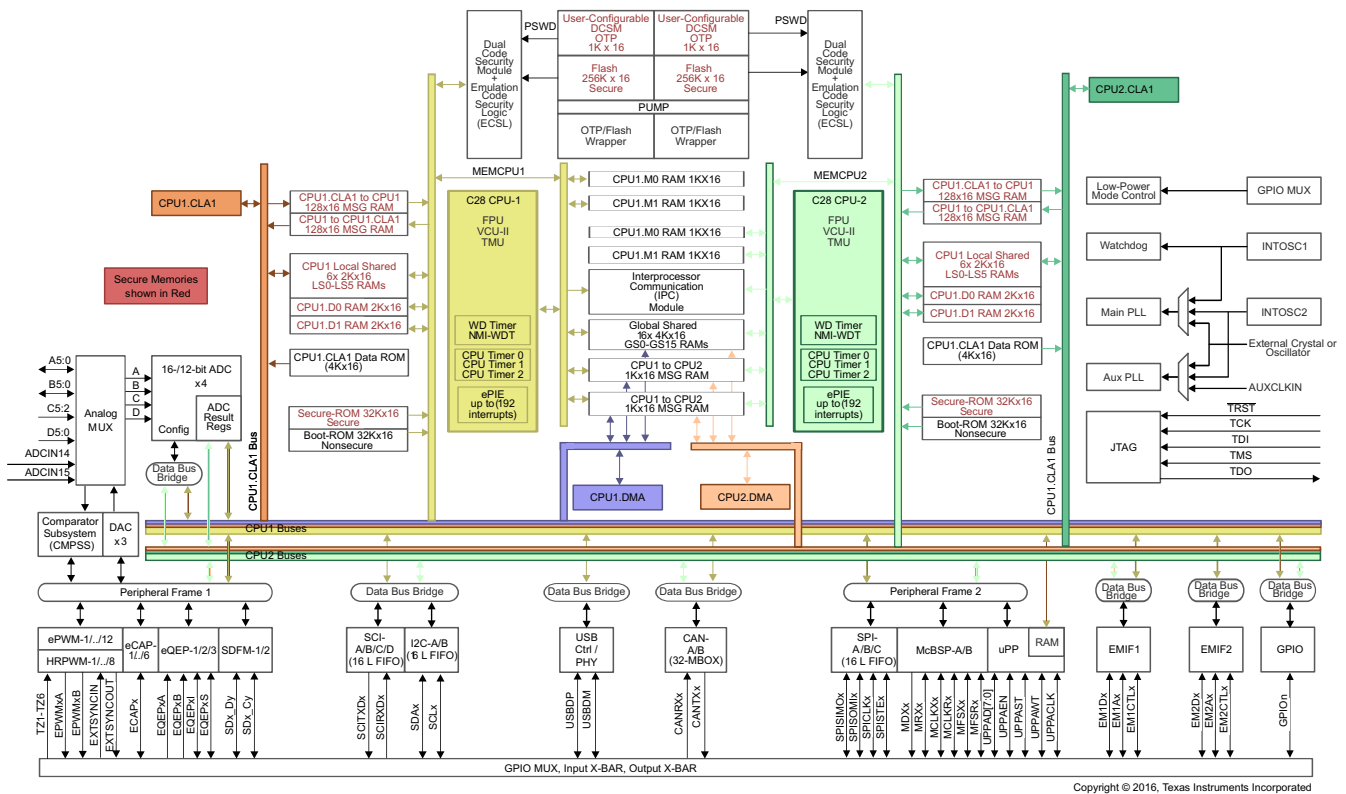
PSWD
Dual Code Security Module + Emulation Code Security Logic (ECSL)
User-Configurable DCSM OTP 1K x 16
User-Configurable DCSM OTP 1K x 16
PSWD
Dual Code Security Module + Emulation Code Security Logic (ECSL)
Flash 256K x 16 Secure
Flash 256K x 16 Secure
PUMP
OTP/Flash Wrapper
OTP/Flash Wrapper
CPU2.CLA1
MEMCPU1
MEMCPU2
CPU1.CLA1
CPU1.CLA1 to CPU1 128x16 MSG RAM
CPU1 to CPU1.CLA1 128x16 MSG RAM
C28 CPU-1
FPU VCU-II TMU
CPU1.M0 RAM 1KX16
CPU1.M1 RAM 1KX16
CPU1.M0 RAM 1KX16
CPU1.M1 RAM 1KX16
C28 CPU-2
FPU VCU-II TMU
CPU1.CLA1 to CPU1 128x16 MSG RAM
CPU1 to CPU1.CLA1 128x16 MSG RAM
Low-Power Mode Control
GPIO MUX
Watchdog
INTOSC1
Secure Memories shown in Red
CPU1 Local Shared 6x 2Kx16 LS0-LS5 RAMs
Interprocessor Communication (IPC) Module
CPU1 Local Shared 6x 2Kx16 LS0-LS5 RAMs
CPU1.D0 RAM 2Kx16
CPU1.D1 RAM 2Kx16
CPU1.D0 RAM 2Kx16
CPU1.D1 RAM 2Kx16
Main PLL
INTOSC2
WD Timer NMI-WDT
Global Shared 16x 4Kx16 GS0-GS15 RAMs
WD Timer NMI-WDT
A5:0
B5:0
C5:2
D5:0
ADCIN14
ADCIN15
Analog MUX
16-/12-bit ADC x4
A
B
C
D
Config
ADC Result Regs
CPU1.CLA1 Data ROM (4Kx16)
CPU Timer 0 CPU Timer 1 CPU Timer 2
CPU1 to CPU2 1Kx16 MSG RAM
CPU Timer 0 CPU Timer 1 CPU Timer 2
CPU1.CLA1 Data ROM (4Kx16)
External Crystal or Oscillator
Aux PLL
AUXCLKIN
Secure-ROM 32Kx16 Secure
Boot-ROM 32Kx16 Nonsecure
ePIE up to(192 interrupts)
CPU1 to CPU2 1Kx16 MSG RAM
ePIE up to(192 interrupts)
Secure-ROM 32Kx16 Secure
Boot-ROM 32Kx16 Nonsecure
JTAG
$\overline{TRST}$
TCK
TDI
TMS
TDO
Data Bus Bridge
CPU1.CLA1 Bus
CPU1.DMA
CPU2.DMA
CPU1.CLA1 Bus
Comparator Subsystem (CMPSS)
DAC x3
CPU1 Buses
CPU2 Buses
Peripheral Frame 1
Data Bus Bridge
Data Bus Bridge
Data Bus Bridge
Peripheral Frame 2
Data Bus Bridge
Data Bus Bridge
Data Bus Bridge
ePWM-1/../12
HRPWM-1/../8
eCAP-1/../6
eQEP-1/2/3
SDFM-1/2
SCI-A/B/C/D (16 L FIFO)
I2C-A/B (16 L FIFO)
USB Ctrl / PHY
CAN-A/B (32-MBOX)
SPI-A/B/C (16 L FIFO)
McBSP-A/B
uPP
RAM
EMIF1
EMIF2
GPIO
TZ1-TZ6
EPWMxA
EPWMxB
EXTSYNCIN
EXTSYNCOUT
ECAPx
EQEPxA
EQEPxB
EQEPxI
EQEPxS
SDx_Dy
SDx_Cy
SCITXDx
SCIRXDx
SDAx
SCLx
USBDP
USBDM
CANRXx
CANTXx
SPISIMOx
SPISOMIx
SPICLKx
SPISTEx
MDXx
MRXx
MCLKXx
MCLKRx
MFSXx
MFSRx
UPPAD[7:0]
UPPAEN
UPPAST
UPPAWT
UPPACLK
EM1Dx
EM1Ax
EM1CTLx
EM2Dx
EM2Ax
EM2CTLx
GPIOn
GPIO MUX, Input X-BAR, Output X-BAR
Copyright © 2016, Texas Instruments Incorporated